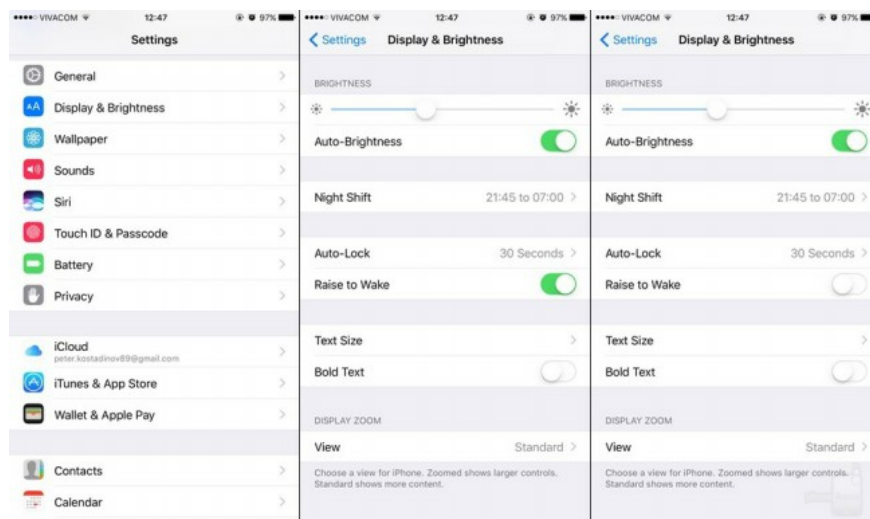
•••••○ VIVACOM 12:47 97%

Settings

General

Display & Brightness

Wallpaper

Sounds

Siri

Touch ID & Passcode

Battery

Privacy

iCloud
peter.kostadinov89@gmail.com

iTunes & App Store

Wallet & Apple Pay

Contacts

Calendar

•••••○ VIVACOM 12:47 97%

< Settings Display & Brightness

BRIGHTNESS

Auto-Brightness

Night Shift 21:45 to 07:00

Auto-Lock 30 Seconds

Raise to Wake

Text Size

Bold Text

DISPLAY ZOOM

View Standard

Choose a view for iPhone. Zoomed shows larger controls. Standard shows more content.

•••••○ VIVACOM 12:47 97%

< Settings Display & Brightness

BRIGHTNESS

Auto-Brightness

Night Shift 21:45 to 07:00

Auto-Lock 30 Seconds

Raise to Wake

Text Size

Bold Text

DISPLAY ZOOM

View Standard

Choose a view for iPhone. Zoomed shows larger controls. Standard shows more content.